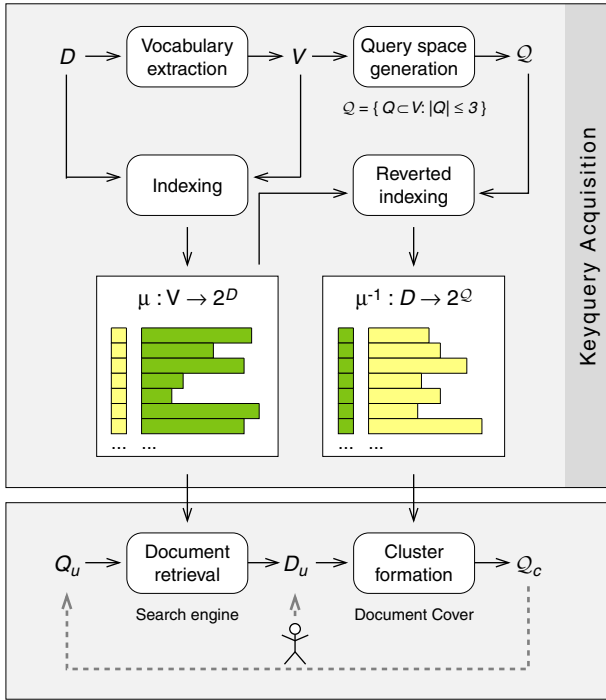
$D$

Vocabulary extraction

$V$

Query space generation

$\mathcal{Q}$

$\mathcal{Q} = \{ Q \subset V: |Q| \leq 3 \}$

Indexing

Reverted indexing

Keyquery Acquisition

$\mu : V \rightarrow 2^{D}$

$\mu^{-1} : D \rightarrow 2^{\mathcal{Q}}$

... ...

... ...

$Q_u$

Document retrieval

$D_u$

Cluster formation

$\mathcal{Q}_c$

Search engine

Document Cover